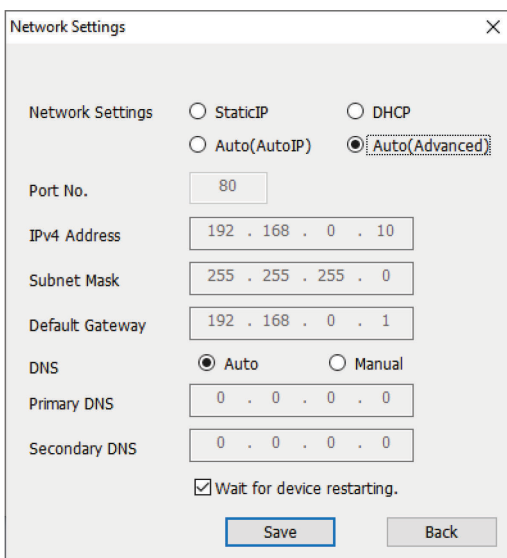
Network Settings ×

Network Settings
StaticIP
DHCP
Auto(AutoIP)
Auto(Advanced)

Port No. 80

IPv4 Address 192 . 168 . 0 . 10

Subnet Mask 255 . 255 . 255 . 0

Default Gateway 192 . 168 . 0 . 1

DNS
Auto
Manual

Primary DNS 0 . 0 . 0 . 0

Secondary DNS 0 . 0 . 0 . 0

Wait for device restarting.

Save
Back